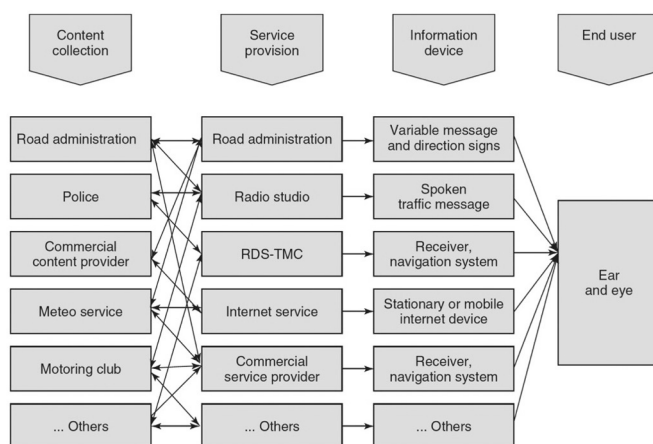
Content collection

Service provision

Information device

End user

Road administration

Police

Commercial content provider

Meteo service

Motoring club

... Others

Road administration

Radio studio

RDS-TMC

Internet service

Commercial service provider

... Others

Variable message and direction signs

Spoken traffic message

Receiver, navigation system

Stationary or mobile internet device

Receiver, navigation system

... Others

Ear and eye